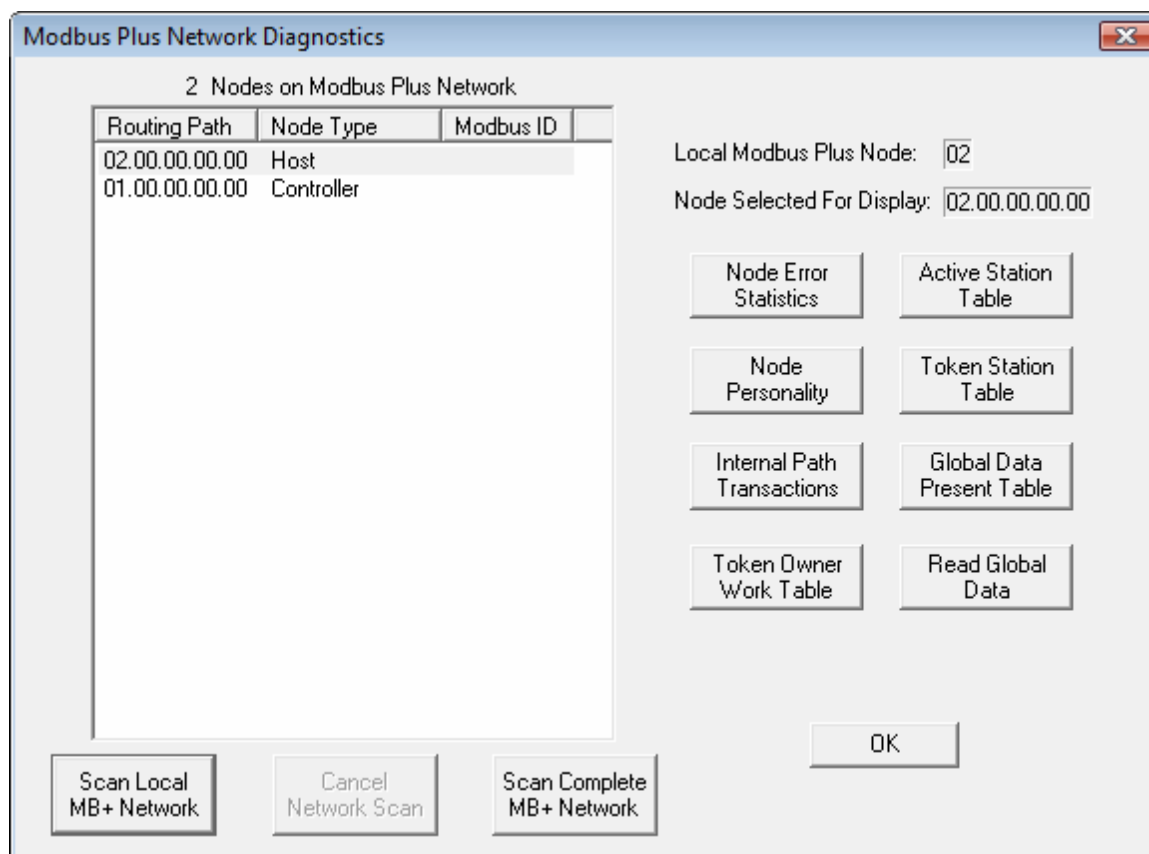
Modbus Plus Network Diagnostics

2 Nodes on Modbus Plus Network

| Routing Path | Node Type | Modbus ID |
|---|---|---|
| 02.00.00.00.00 | Host | |
| 01.00.00.00.00 | Controller | |

Local Modbus Plus Node: 02

Node Selected For Display: 02.00.00.00.00

Node Error Statistics

Active Station Table

Node Personality

Token Station Table

Internal Path Transactions

Global Data Present Table

Token Owner Work Table

Read Global Data

OK

Scan Local MB+ Network

Cancel Network Scan

Scan Complete MB+ Network